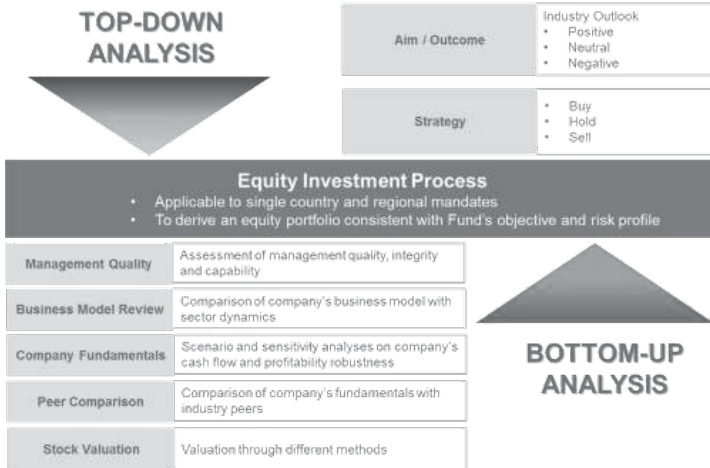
TOP-DOWN ANALYSIS

| Aim / Outcome | Industry Outlook<br>• Positive<br>• Neutral<br>• Negative |
|---|---|

| Strategy | • Buy<br>• Hold<br>• Sell |
|---|---|

Equity Investment Process
• Applicable to single country and regional mandates
• To derive an equity portfolio consistent with Fund's objective and risk profile

| Management Quality | Assessment of management quality, integrity and capability |
|---|---|
| Business Model Review | Comparison of company's business model with sector dynamics |
| Company Fundamentals | Scenario and sensitivity analyses on company's cash flow and profitability robustness |
| Peer Comparison | Comparison of company's fundamentals with industry peers |
| Stock Valuation | Valuation through different methods |

BOTTOM-UP ANALYSIS